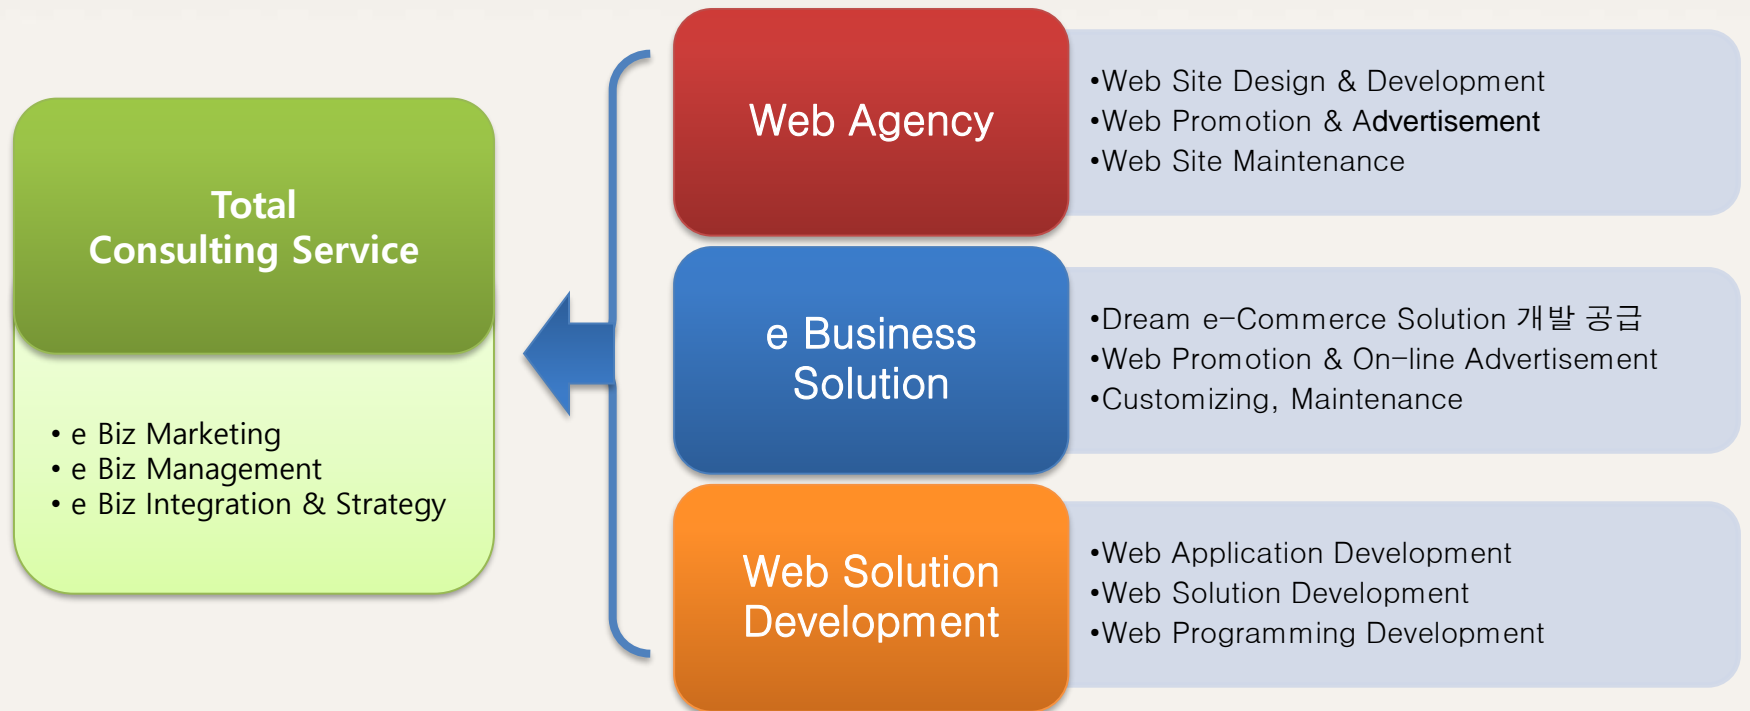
Total
Consulting Service

• e Biz Marketing
• e Biz Management
• e Biz Integration & Strategy

Web Agency

•Web Site Design & Development
•Web Promotion & Advertisement
•Web Site Maintenance

e Business
Solution

•Dream e-Commerce Solution 개발 공급
•Web Promotion & On-line Advertisement
•Customizing, Maintenance

Web Solution
Development

•Web Application Development
•Web Solution Development
•Web Programming Development